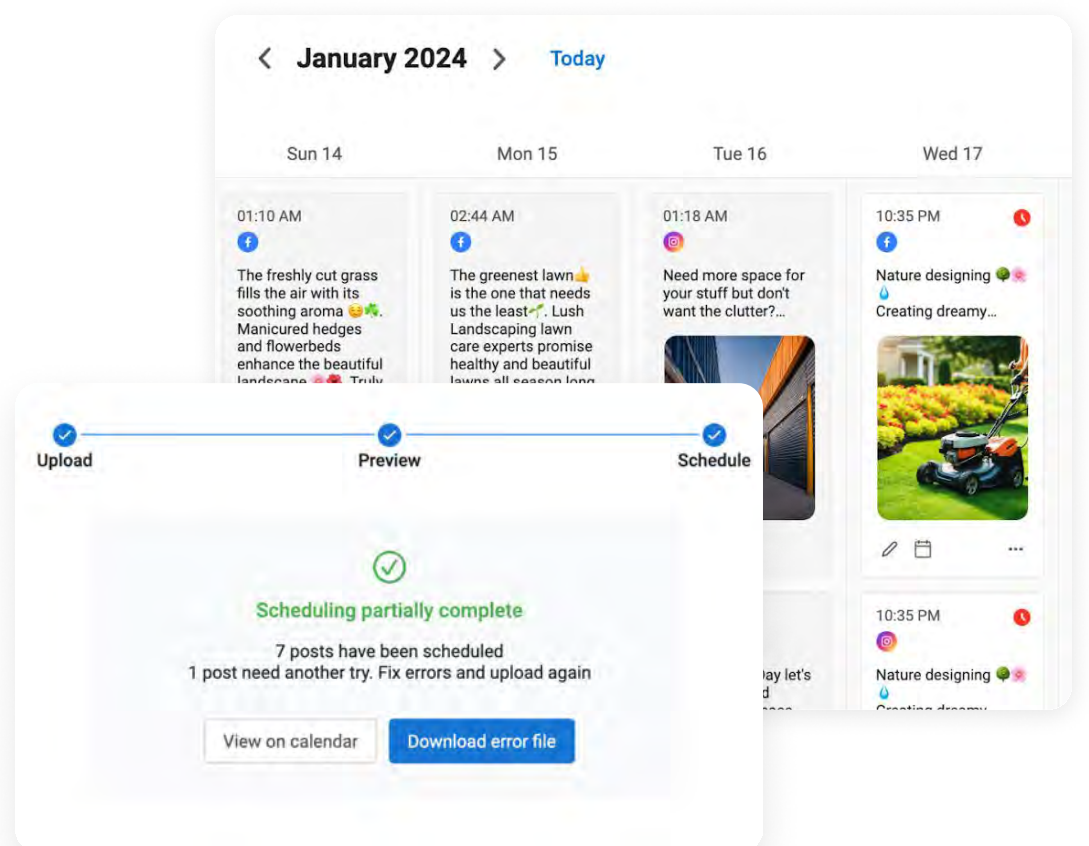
January 2024 Today

Sun 14
01:10 AM
The freshly cut grass fills the air with its soothing aroma 😌☘️. Manicured hedges and flowerbeds enhance the beautiful landscape 🌸🌺. Truly

Mon 15
02:44 AM
The greenest lawn👍 is the one that needs us the least🌱. Lush Landscaping lawn care experts promise healthy and beautiful lawns all season long

Tue 16
01:18 AM
Need more space for your stuff but don't want the clutter?...

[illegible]ay let's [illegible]d

Wed 17
10:35 PM
Nature designing 🌳🌸💧 Creating dreamy...

10:35 PM
Nature designing 🌳🌸💧 Creating dreamy...

Upload
Preview
Schedule

Scheduling partially complete
7 posts have been scheduled
1 post need another try. Fix errors and upload again

View on calendar
Download error file